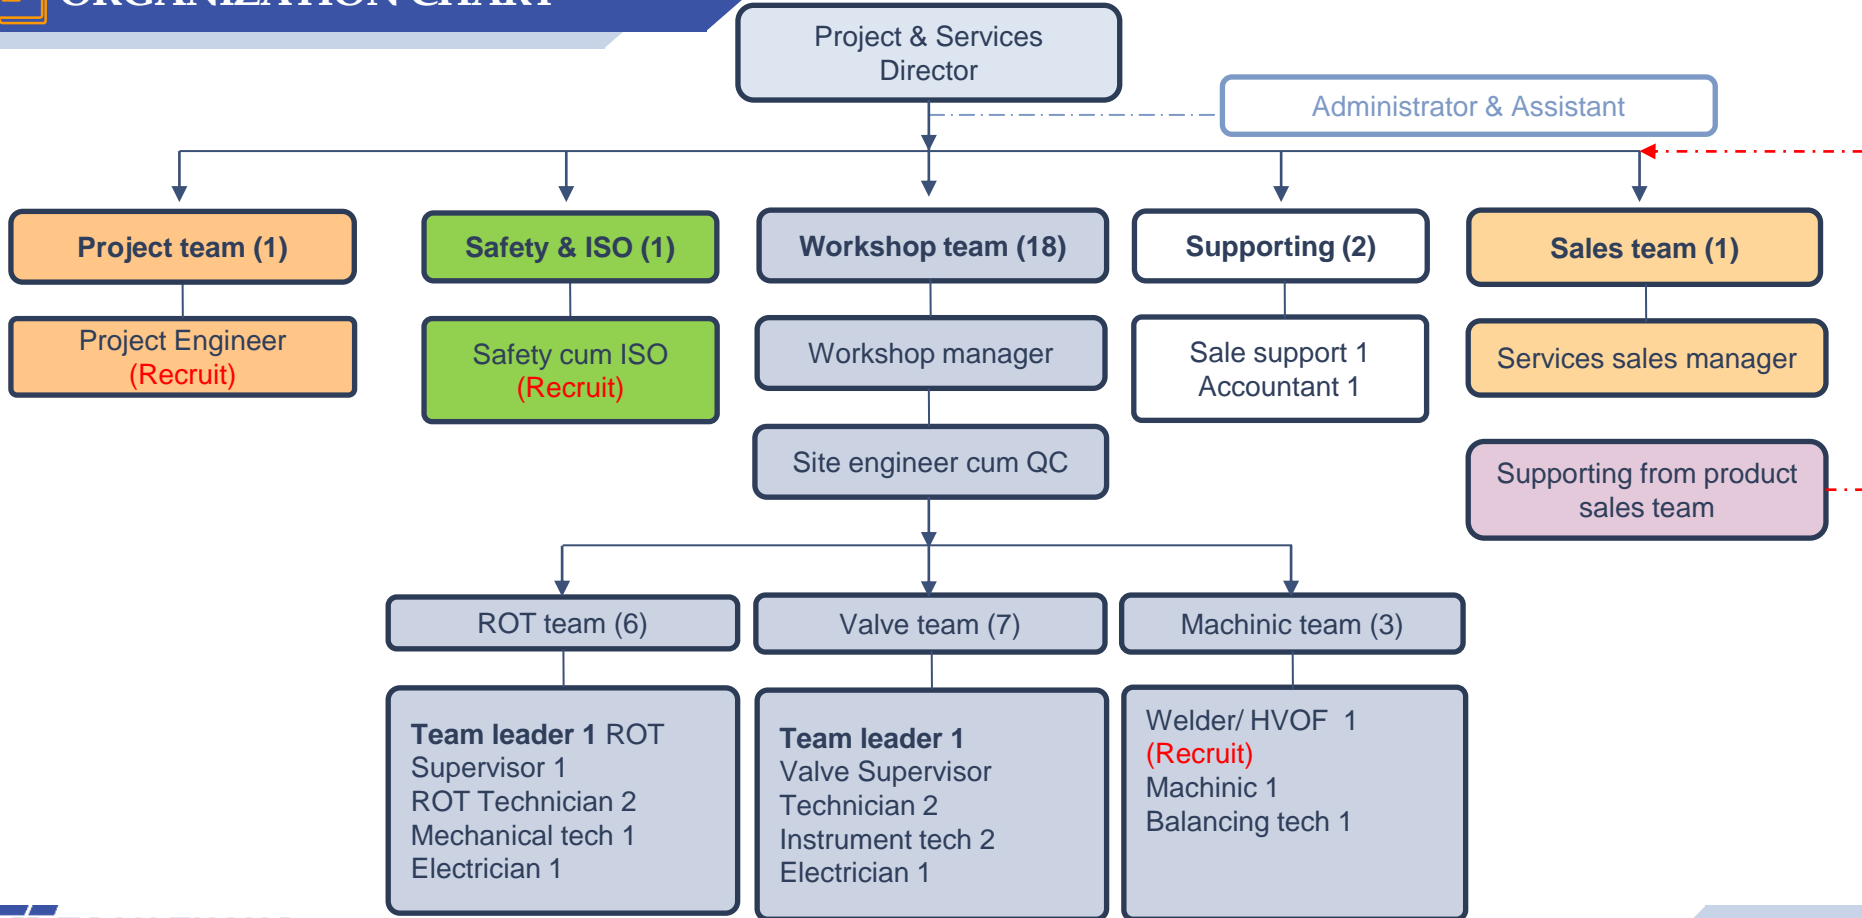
ORGANIZATION CHART

Project & Services Director

Administrator & Assistant

Project team (1)

Project Engineer (Recruit)

Safety & ISO (1)

Safety cum ISO (Recruit)

Workshop team (18)

Workshop manager

Site engineer cum QC

Supporting (2)

Sale support 1
Accountant 1

Sales team (1)

Services sales manager

Supporting from product sales team

ROT team (6)

Team leader 1 ROT
Supervisor 1
ROT Technician 2
Mechanical tech 1
Electrician 1

Valve team (7)

Team leader 1
Valve Supervisor
Technician 2
Instrument tech 2
Electrician 1

Machinic team (3)

Welder/ HVOF 1
(Recruit)
Machinic 1
Balancing tech 1